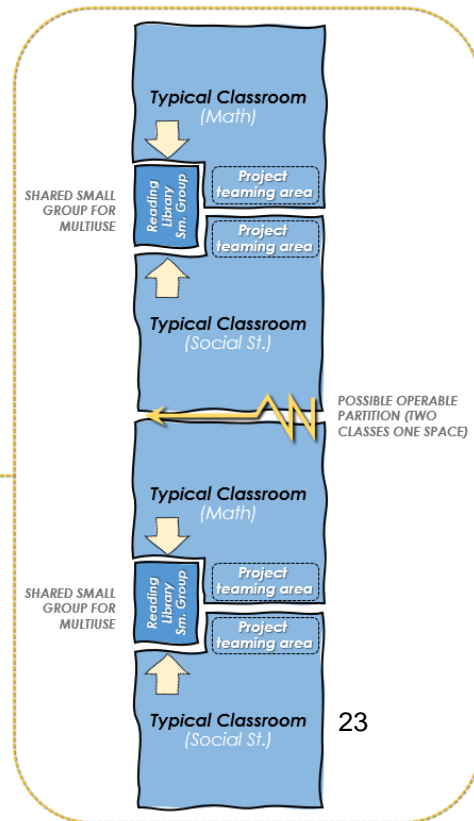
Typical Classroom
(Math)

SHARED SMALL GROUP FOR MULTIUSE

Reading Library Sm. Group

Project teaming area

Project teaming area

Typical Classroom
(Social St.)

POSSIBLE OPERABLE PARTITION (TWO CLASSES ONE SPACE)

Typical Classroom
(Math)

SHARED SMALL GROUP FOR MULTIUSE

Reading Library Sm. Group

Project teaming area

Project teaming area

Typical Classroom
(Social St.)

23